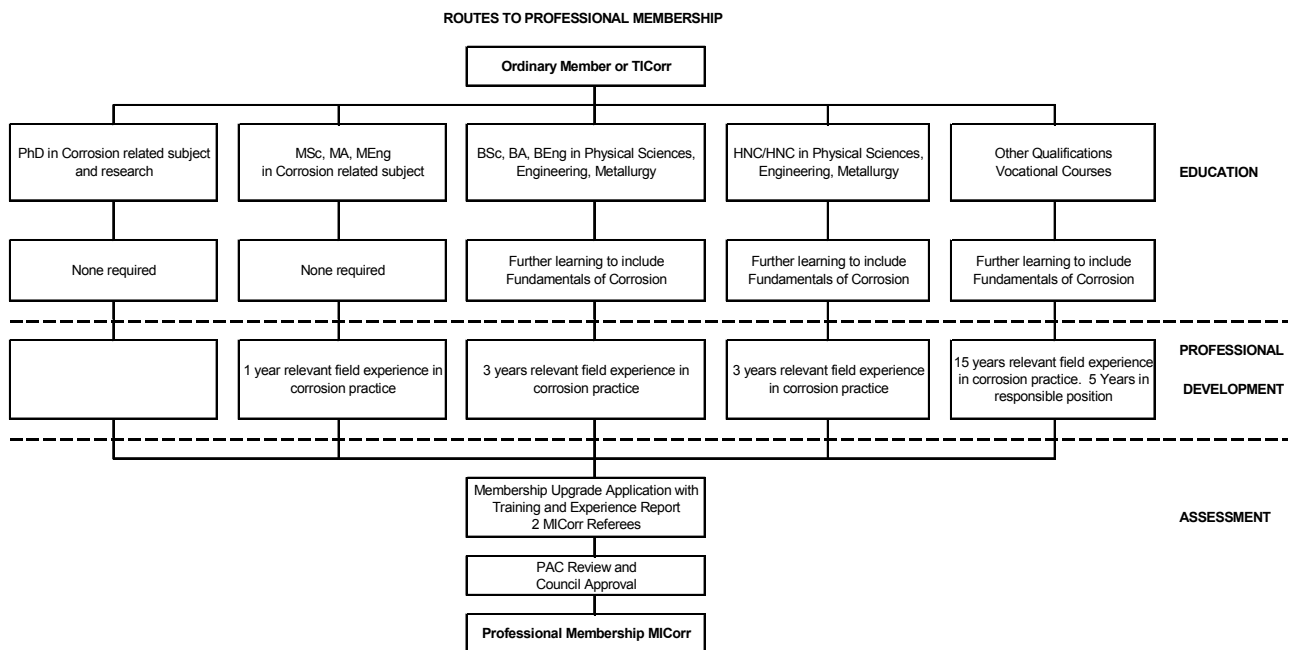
ROUTES TO PROFESSIONAL MEMBERSHIP

Ordinary Member or TICorr

PhD in Corrosion related subject and research

MSc, MA, MEng in Corrosion related subject

BSc, BA, BEng in Physical Sciences, Engineering, Metallurgy

HNC/HNC in Physical Sciences, Engineering, Metallurgy

Other Qualifications Vocational Courses

EDUCATION

None required

None required

Further learning to include Fundamentals of Corrosion

Further learning to include Fundamentals of Corrosion

Further learning to include Fundamentals of Corrosion

1 year relevant field experience in corrosion practice

3 years relevant field experience in corrosion practice

3 years relevant field experience in corrosion practice

15 years relevant field experience in corrosion practice. 5 Years in responsible position

PROFESSIONAL DEVELOPMENT

Membership Upgrade Application with Training and Experience Report 2 MICorr Referees

ASSESSMENT

PAC Review and Council Approval

Professional Membership MICorr